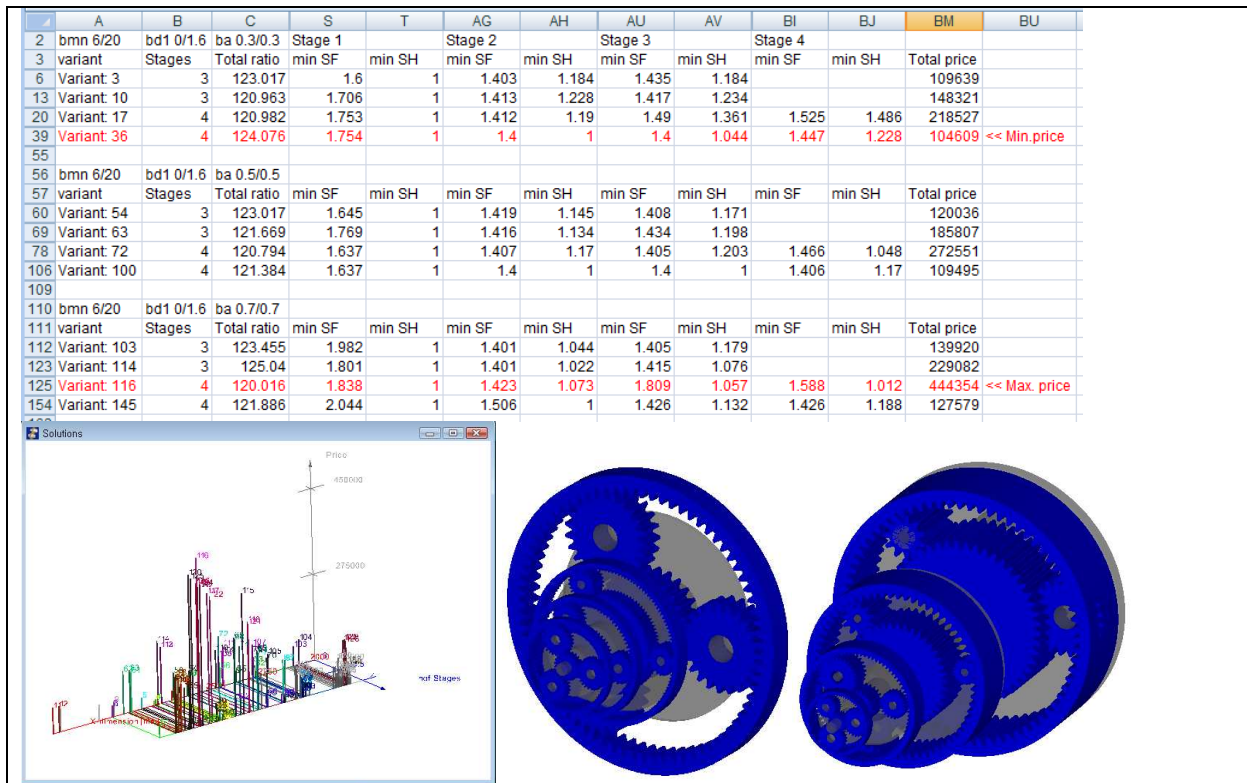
| | A | B | C | S | T | AG | AH | AU | AV | BI | BJ | BM | BU |
|---|---|---|---|---|---|---|---|---|---|---|---|---|---|
| 2 | bmn 6/20 | bd1 0/1.6 | ba 0.3/0.3 | Stage 1 | | Stage 2 | | Stage 3 | | Stage 4 | | | |
| 3 | variant | Stages | Total ratio | min SF | min SH | min SF | min SH | min SF | min SH | min SF | min SH | Total price | |
| 6 | Variant: 3 | 3 | 123.017 | 1.6 | 1 | 1.403 | 1.184 | 1.435 | 1.184 | | | 109639 | |
| 13 | Variant: 10 | 3 | 120.963 | 1.706 | 1 | 1.413 | 1.228 | 1.417 | 1.234 | | | 148321 | |
| 20 | Variant: 17 | 4 | 120.982 | 1.753 | 1 | 1.412 | 1.19 | 1.49 | 1.361 | 1.525 | 1.486 | 218527 | |
| 39 | Variant: 36 | 4 | 124.076 | 1.754 | 1 | 1.4 | 1 | 1.4 | 1.044 | 1.447 | 1.228 | 104609 | << Min.price |
| 55 | | | | | | | | | | | | | |
| 56 | bmn 6/20 | bd1 0/1.6 | ba 0.5/0.5 | | | | | | | | | | |
| 57 | variant | Stages | Total ratio | min SF | min SH | min SF | min SH | min SF | min SH | min SF | min SH | Total price | |
| 60 | Variant: 54 | 3 | 123.017 | 1.645 | 1 | 1.419 | 1.145 | 1.408 | 1.171 | | | 120036 | |
| 69 | Variant: 63 | 3 | 121.669 | 1.769 | 1 | 1.416 | 1.134 | 1.434 | 1.198 | | | 185807 | |
| 78 | Variant: 72 | 4 | 120.794 | 1.637 | 1 | 1.407 | 1.17 | 1.405 | 1.203 | 1.466 | 1.048 | 272551 | |
| 106 | Variant: 100 | 4 | 121.384 | 1.637 | 1 | 1.4 | 1 | 1.4 | 1 | 1.406 | 1.17 | 109495 | |
| 109 | | | | | | | | | | | | | |
| 110 | bmn 6/20 | bd1 0/1.6 | ba 0.7/0.7 | | | | | | | | | | |
| 111 | variant | Stages | Total ratio | min SF | min SH | min SF | min SH | min SF | min SH | min SF | min SH | Total price | |
| 112 | Variant: 103 | 3 | 123.455 | 1.982 | 1 | 1.401 | 1.044 | 1.405 | 1.179 | | | 139920 | |
| 123 | Variant: 114 | 3 | 125.04 | 1.801 | 1 | 1.401 | 1.022 | 1.415 | 1.076 | | | 229082 | |
| 125 | Variant: 116 | 4 | 120.016 | 1.838 | 1 | 1.423 | 1.073 | 1.809 | 1.057 | 1.588 | 1.012 | 444354 | << Max. price |
| 154 | Variant: 145 | 4 | 121.886 | 2.044 | 1 | 1.506 | 1 | 1.426 | 1.132 | 1.426 | 1.188 | 127579 | |

Solutions

Price
458000
275000
116
nof Stages
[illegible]